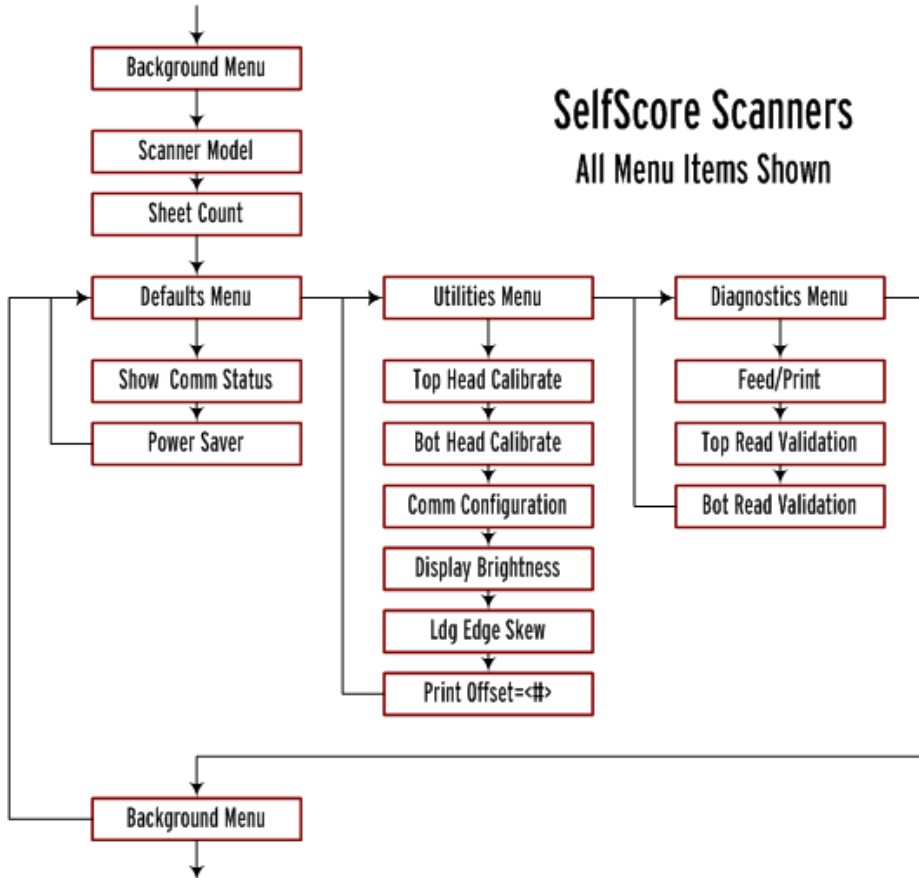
SelfScore Scanners
All Menu Items Shown

Background Menu
Scanner Model
Sheet Count
Defaults Menu
Show Comm Status
Power Saver

Utilities Menu
Top Head Calibrate
Bot Head Calibrate
Comm Configuration
Display Brightness
Ldg Edge Skew
Print Offset=<#>

Diagnostics Menu
Feed/Print
Top Read Validation
Bot Read Validation

Background Menu